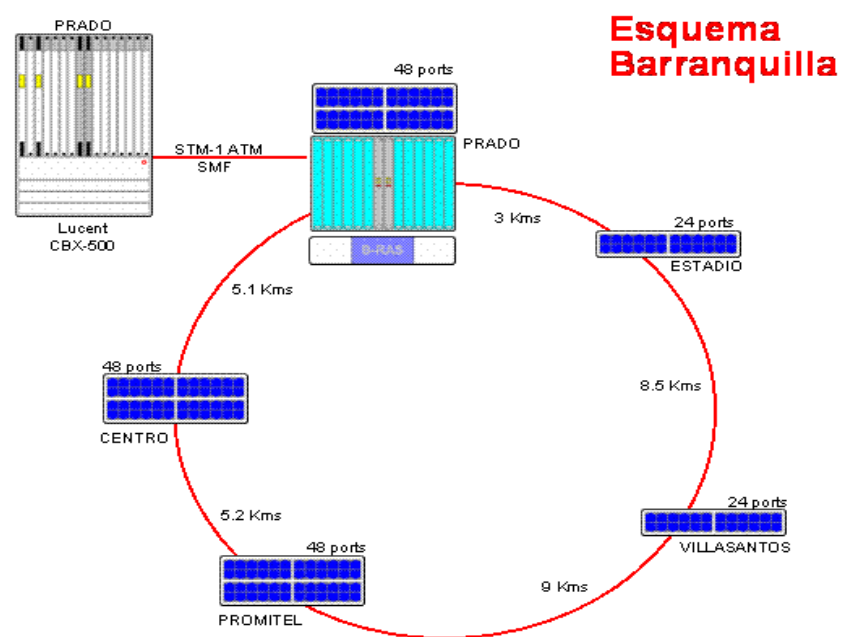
Esquema Barranquilla

PRADO

Lucent CBX-500

STM-1 ATM SMF

48 ports

PRADO

B-RAS

3 Kms

24 ports

ESTADIO

5.1 Kms

48 ports

CENTRO

8.5 Kms

24 ports

VILLASANTOS

5.2 Kms

48 ports

PROMITEL

9 Kms